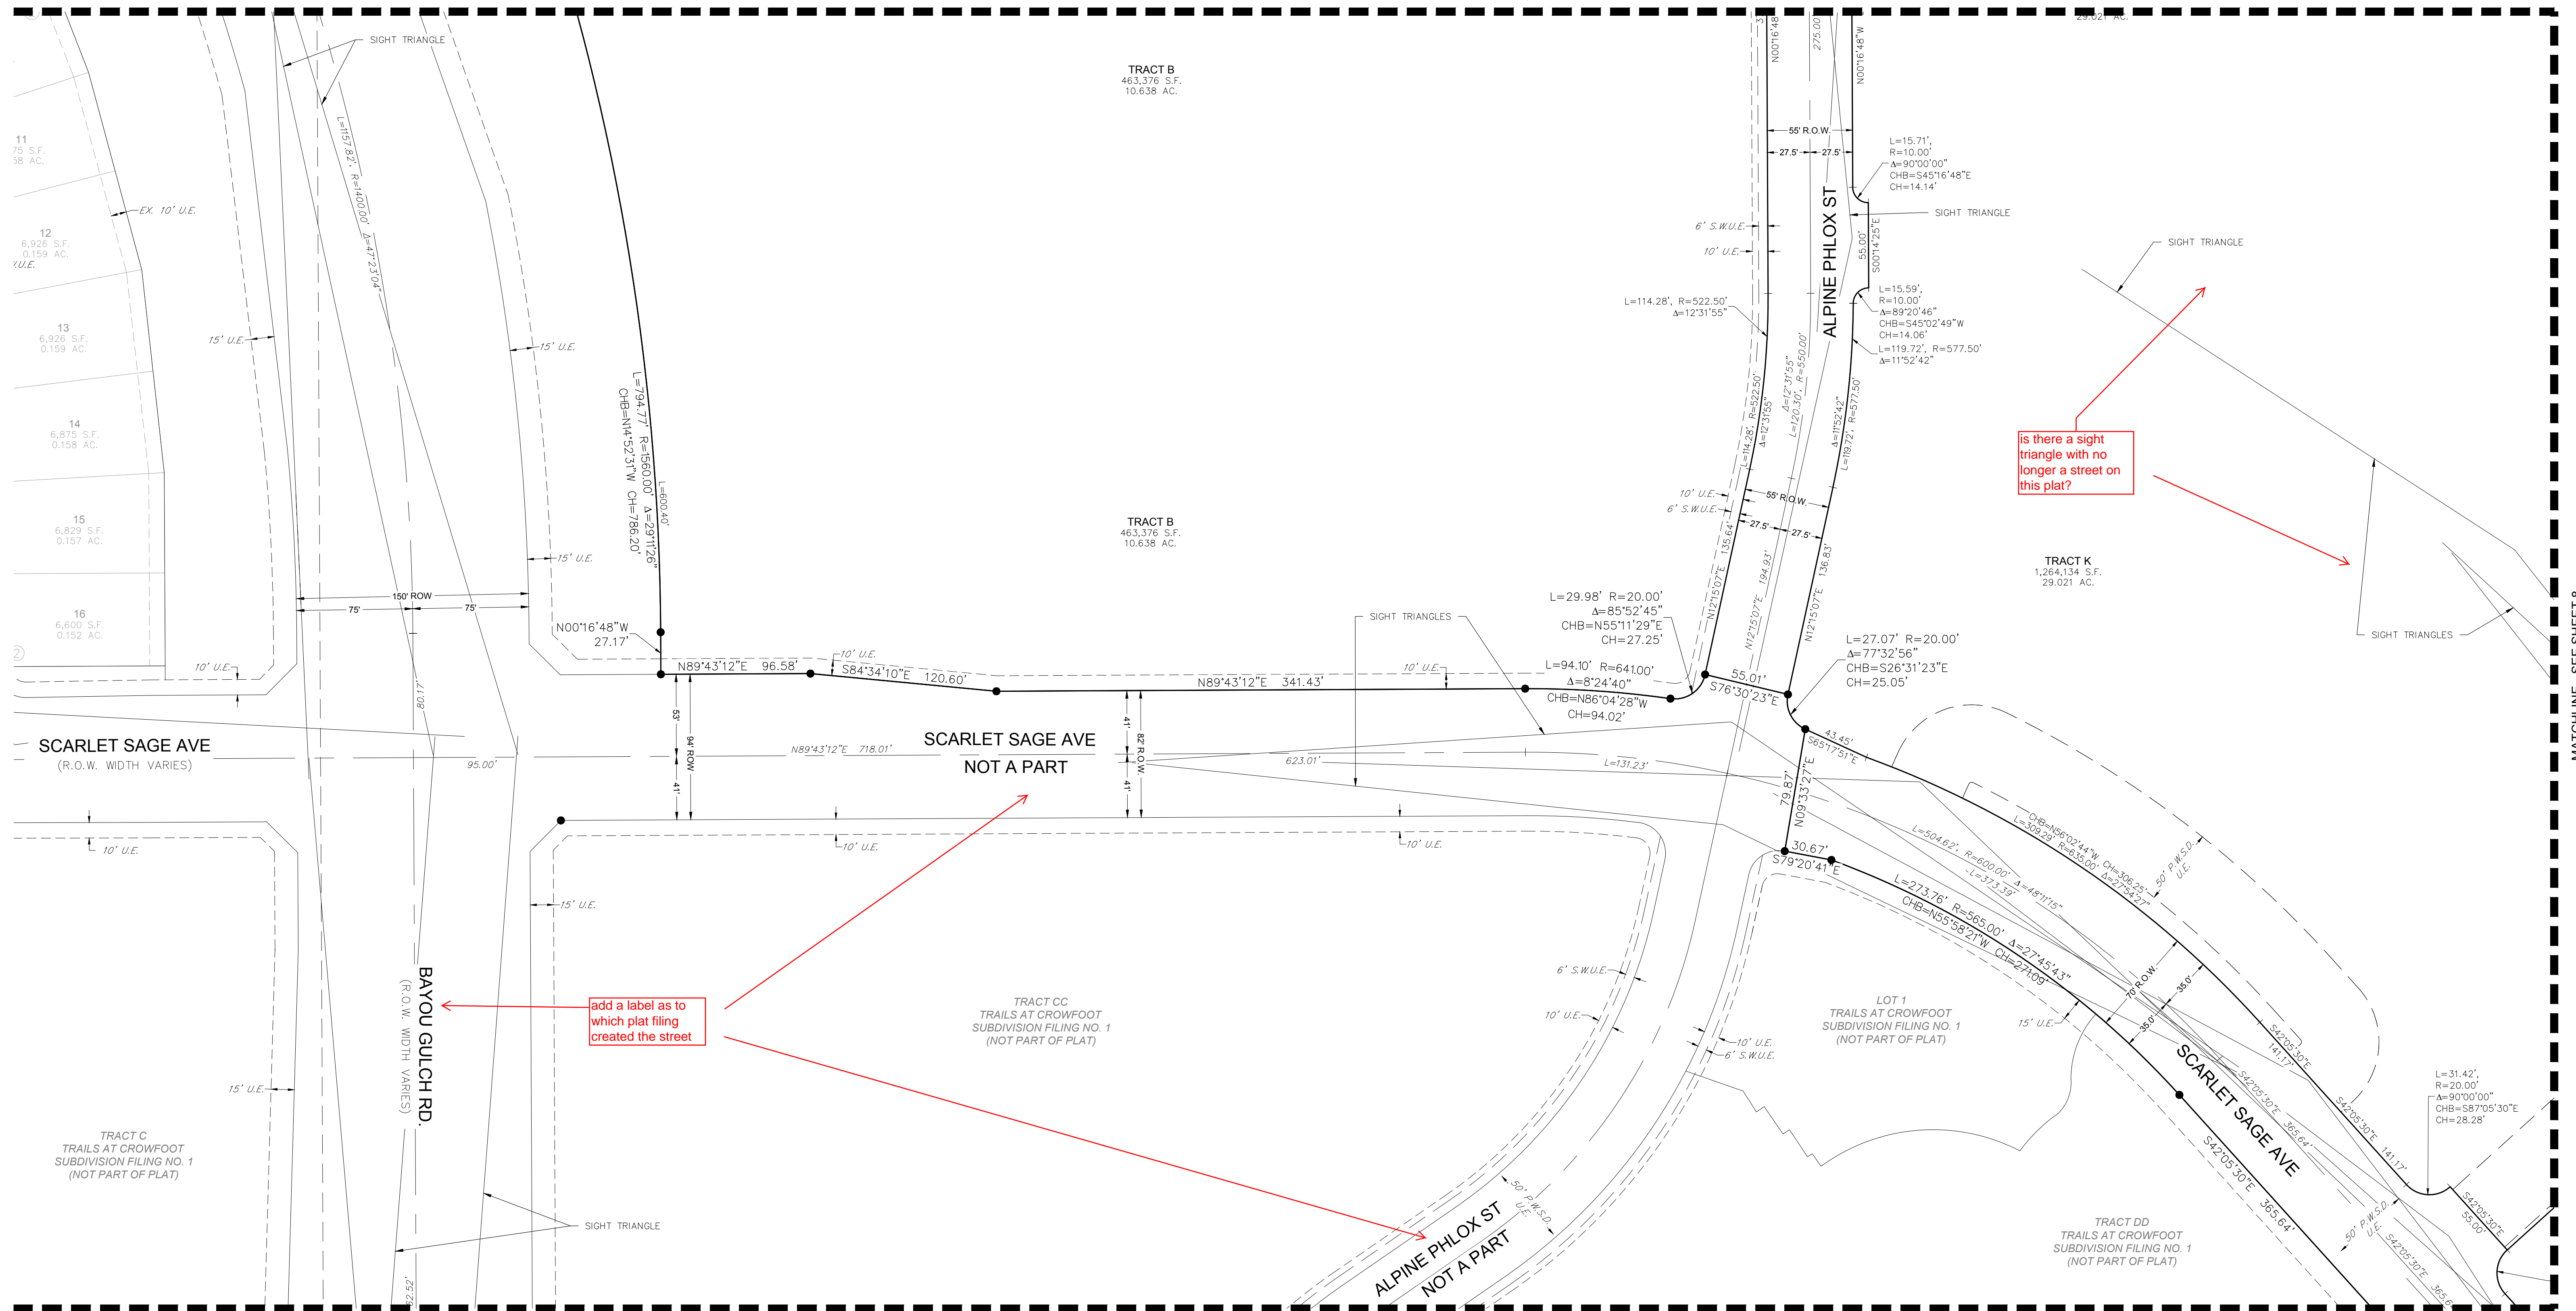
29.021 AC.

SIGHT TRIANGLE

TRACT B
463,376 S.F.
10.638 AC.

11
75 S.F.
58 AC.

12
6,926 S.F.
0.159 AC.
U.E.

13
6,926 S.F.
0.159 AC.

14
6,875 S.F.
0.158 AC.

15
6,829 S.F.
0.157 AC.

16
6,600 S.F.
0.152 AC.

EX. 10' U.E.
15' U.E.
15' U.E.
15' U.E.
10' U.E.

L=1157.82', R=1400.00' Δ=47°23'04"

L=794.77' R=1560.00' Δ=29°11'26" CHB=N4°52'31"W CH=786.20'

L=600.40'

150' ROW
75'
75'

N00°16'48"W
27.17'

TRACT B
463,376 S.F.
10.638 AC.

N00°16'48"W
275.00'
N00°16'48"W

55' R.O.W.
27.5'
27.5'

L=15.71',
R=10.00'
Δ=90°00'00"
CHB=S45°16'48"E
CH=14.14'

SIGHT TRIANGLE

6' S.W.U.E.
10' U.E.

ALPINE PHLOX ST

55.00'
S00°14'25"E

SIGHT TRIANGLE

L=114.28', R=522.50'
Δ=12°31'55"

L=15.59',
R=10.00'
Δ=89°20'46"
CHB=S45°02'49"W
CH=14.06'
L=119.72', R=577.50'
Δ=11°52'42"

L=114.28', R=522.50' Δ=12°31'55"
Δ=12°31'55" L=120.30', R=550.00'
Δ=11°52'42" L=119.72', R=577.50'

is there a sight triangle with no longer a street on this plat?

10' U.E.
6' S.W.U.E.
55' R.O.W.
27.5'
27.5'

N12°15'07"E 135.64'
N12°15'07"E 194.93'
N12°15'07"E 136.83'

TRACT K
1,264,134 S.F.
29.021 AC.

SIGHT TRIANGLES

SIGHT TRIANGLES

L=29.98' R=20.00'
Δ=85°52'45"
CHB=N55°11'29"E
CH=27.25'

L=27.07' R=20.00'
Δ=77°32'56"
CHB=S26°31'23"E
CH=25.05'

N89°43'12"E 96.58'
10' U.E.
S84°34'10"E 120.60'
N89°43'12"E 341.43'
10' U.E.

L=94.10' R=641.00'
Δ=8°24'40"
CHB=N86°04'28"W
CH=94.02'

55.01'
S76°30'23"E

43.45'
S65°17'51"E

53'
94' ROW
41'
41'
82' R.O.W.
41'

SCARLET SAGE AVE
(R.O.W. WIDTH VARIES)

95.00'

N89°43'12"E 718.01'

SCARLET SAGE AVE
NOT A PART

623.01'
L=131.23'

80.17'

79.87'
N09°33'21"E

10' U.E.
10' U.E.
10' U.E.

30.67'
S79°20'41"E

L=504.62', R=600.00' Δ=48°11'15"
L=373.39'
CHB=N56°02'44"W CH=306.25'
L=309.29' R=635.00' Δ=27°54'27"
50' P.W.S.D. U.E.

L=273.76' R=565.00' Δ=27°45'43"
CHB=N55°58'21"W CH=271.09'

15' U.E.

BAYOU GULCH RD.
(R.O.W. WIDTH VARIES)

add a label as to which plat filing created the street

TRACT CC
TRAILS AT CROWFOOT
SUBDIVISION FILING NO. 1
(NOT PART OF PLAT)

6' S.W.U.E.
10' U.E.
10' U.E.
6' S.W.U.E.

LOT 1
TRAILS AT CROWFOOT
SUBDIVISION FILING NO. 1
(NOT PART OF PLAT)

15' U.E.

70' R.O.W.
35.0'
35.0'

S42°05'30"E 141.17'
S42°05'30"E 365.64'
S42°05'30"E 141.17'

SCARLET SAGE AVE

L=31.42',
R=20.00'
Δ=90°00'00"
CHB=S87°05'30"E
CH=28.28'

15' U.E.

TRACT C
TRAILS AT CROWFOOT
SUBDIVISION FILING NO. 1
(NOT PART OF PLAT)

SIGHT TRIANGLE

50' P.W.S.D. U.E.

ALPINE PHLOX ST
NOT A PART

S42°05'30"E 365.64'

TRACT DD
TRAILS AT CROWFOOT
SUBDIVISION FILING NO. 1
(NOT PART OF PLAT)

50' P.W.S.D. U.E.
S42°05'30"E 365.6
S42°05'30"E 55.00'

MATCHLINE - SEE SHEET 8

2.52'